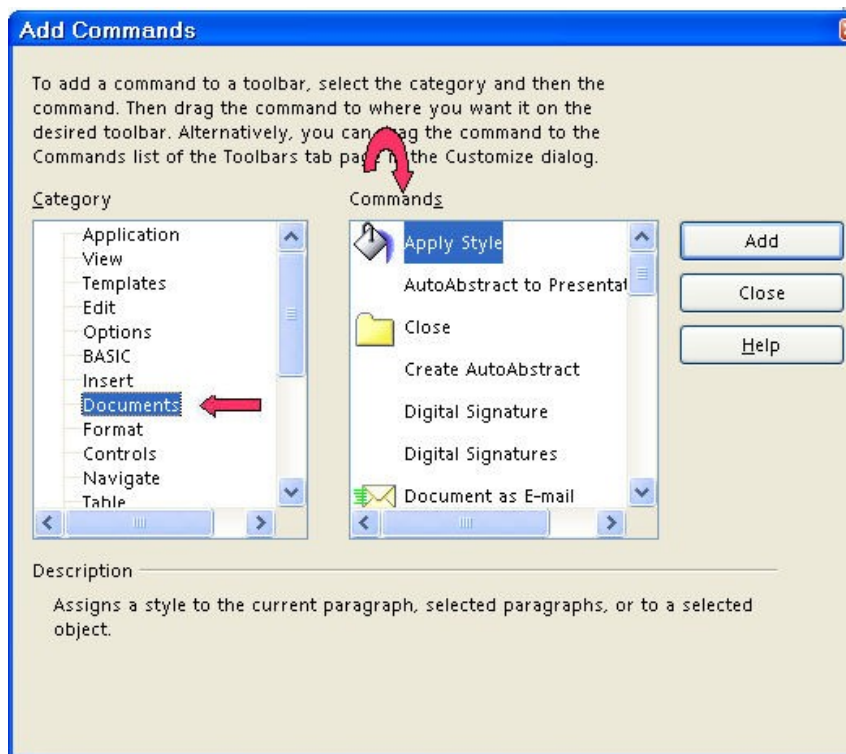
Add Commands

To add a command to a toolbar, select the category and then the command. Then drag the command to where you want it on the desired toolbar. Alternatively, you can drag the command to the Commands list of the Toolbars tab page in the Customize dialog.

Category

Application
View
Templates
Edit
Options
BASIC
Insert
Documents
Format
Controls
Navigate
Table

Commands

Apply Style
AutoAbstract to Presentat
Close
Create AutoAbstract
Digital Signature
Digital Signatures
Document as E-mail

Add

Close

Help

Description

Assigns a style to the current paragraph, selected paragraphs, or to a selected object.